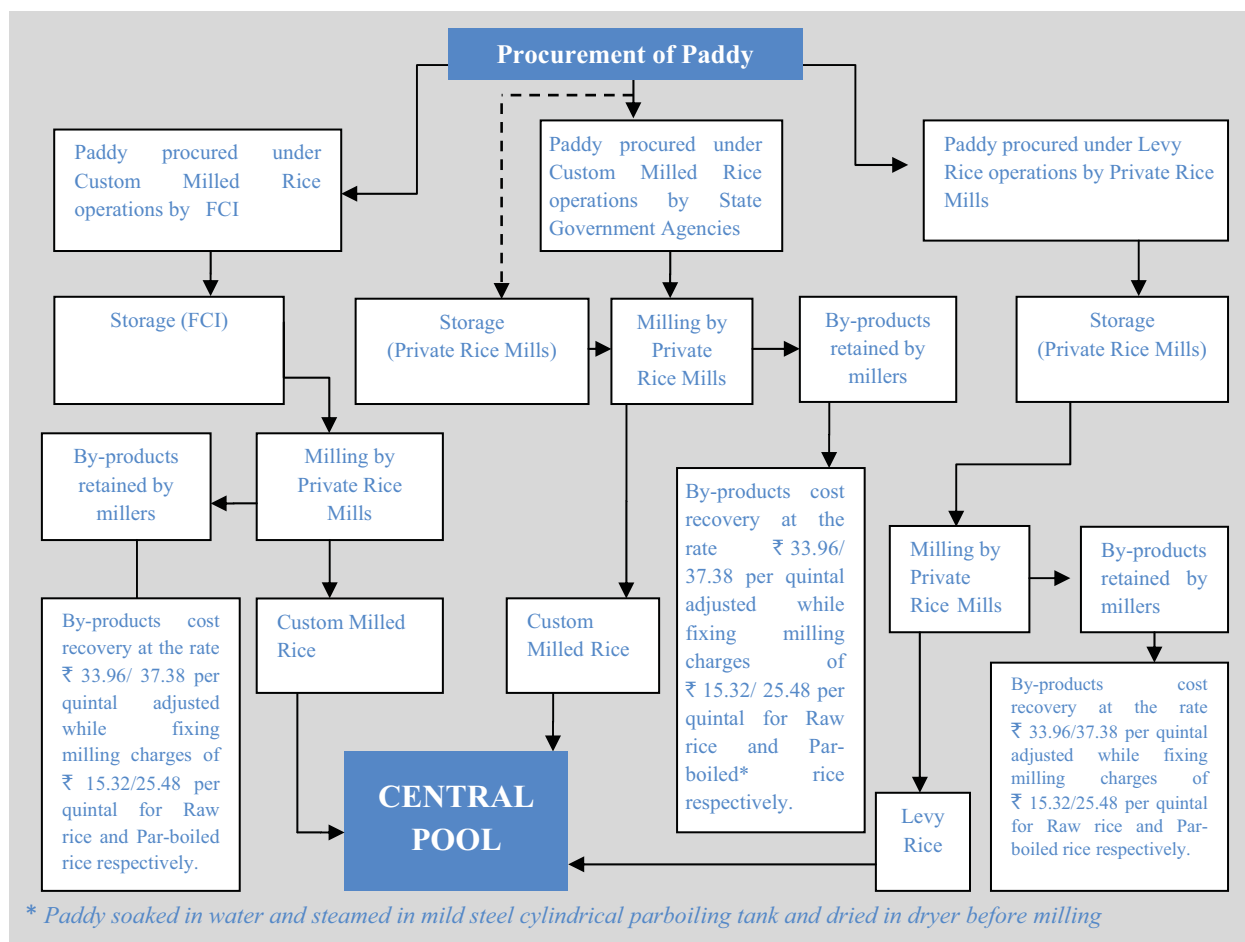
Procurement of Paddy

Paddy procured under Custom Milled Rice operations by FCI

Paddy procured under Custom Milled Rice operations by State Government Agencies

Paddy procured under Levy Rice operations by Private Rice Mills

Storage (FCI)

Storage (Private Rice Mills)

Milling by Private Rice Mills

By-products retained by millers

Storage (Private Rice Mills)

By-products retained by millers

Milling by Private Rice Mills

By-products cost recovery at the rate ₹ 33.96/ 37.38 per quintal adjusted while fixing milling charges of ₹ 15.32/ 25.48 per quintal for Raw rice and Par-boiled* rice respectively.

Milling by Private Rice Mills

By-products retained by millers

By-products cost recovery at the rate ₹ 33.96/ 37.38 per quintal adjusted while fixing milling charges of ₹ 15.32/25.48 per quintal for Raw rice and Par-boiled rice respectively.

Custom Milled Rice

Custom Milled Rice

By-products cost recovery at the rate ₹ 33.96/37.38 per quintal adjusted while fixing milling charges of ₹ 15.32/25.48 per quintal for Raw rice and Par-boiled rice respectively.

CENTRAL POOL

Levy Rice

* Paddy soaked in water and steamed in mild steel cylindrical parboiling tank and dried in dryer before milling